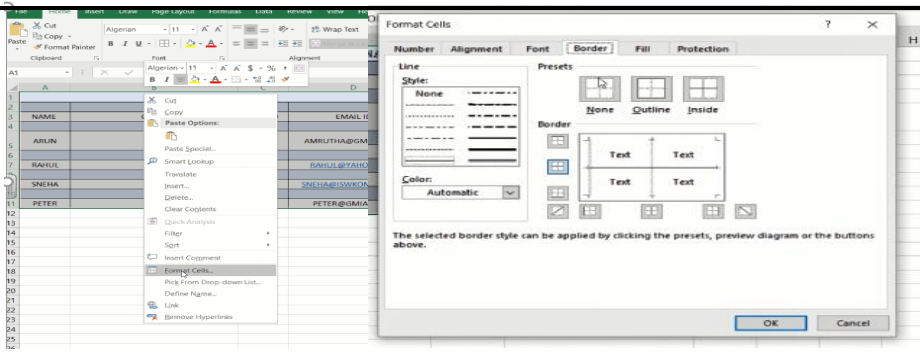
File Home Insert Draw Page Layout Formulas Data Review View He

Cut
Copy
Format Painter
Paste
Clipboard
Algerian 11 A A
B I U
Font
Wrap Text
Alignment

A1
Algerian 11 A A $ % ,
B I

A B D

NAME
EMAIL I
ARUN
AMRUTHA@GM
RAHUL
RAHUL@YAHO
SNEHA
SNEHA@ISWKON
PETER
PETER@GMIA

1 2 3 4 5 6 7 8 9 10 11 12 13 14 15 16 17 18 19 20 21 22 23 24 25

Cut
Copy
Paste Options:
Paste Special...
Smart Lookup
Translate
Insert...
Delete...
Clear Contents
Quick Analysis
Filter
Sort
Insert Comment
Format Cells...
Pick From Drop-down List...
Define Name...
Link
Remove Hyperlinks

Format Cells ? ×

Number Alignment Font Border Fill Protection

Line
Style:
None
Color:
Automatic

Presets
None Outline Inside

Border
Text Text
Text Text

The selected border style can be applied by clicking the presets, preview diagram or the buttons above.

OK Cancel

H